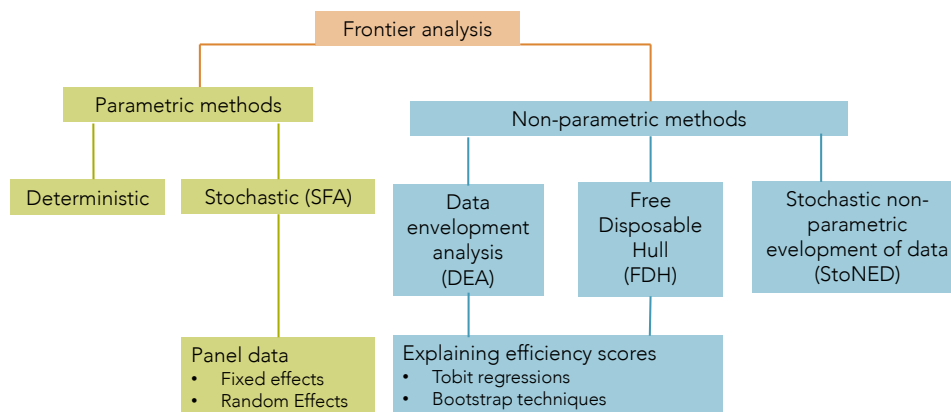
Frontier analysis

Parametric methods

Non-parametric methods

Deterministic

Stochastic (SFA)

Data envelopment analysis (DEA)

Free Disposable Hull (FDH)

Stochastic non-parametric evelopment of data (StoNED)

Panel data
- Fixed effects
- Random Effects

Explaining efficiency scores
- Tobit regressions
- Bootstrap techniques